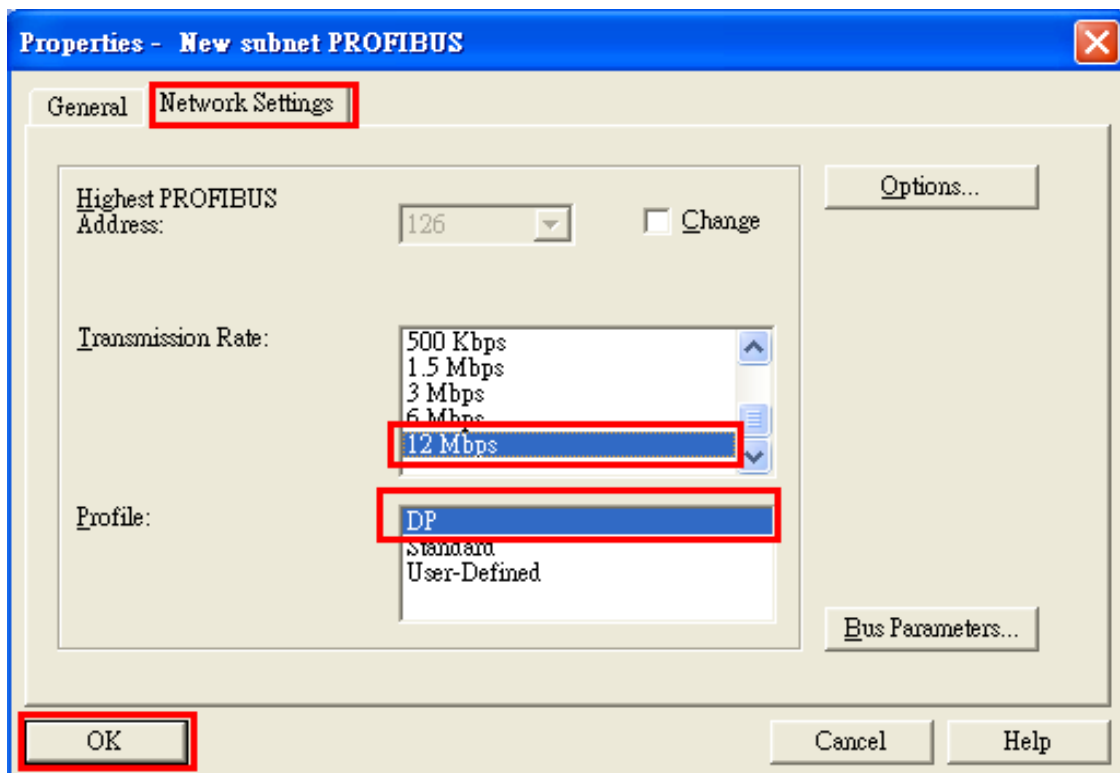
Properties - New subnet PROFIBUS

General
Network Settings

Highest PROFIBUS Address:
126
Change

Options...

Transmission Rate:
500 Kbps
1.5 Mbps
3 Mbps
6 Mbps
12 Mbps

Profile:
DP
Standard
User-Defined

Bus Parameters...

OK
Cancel
Help